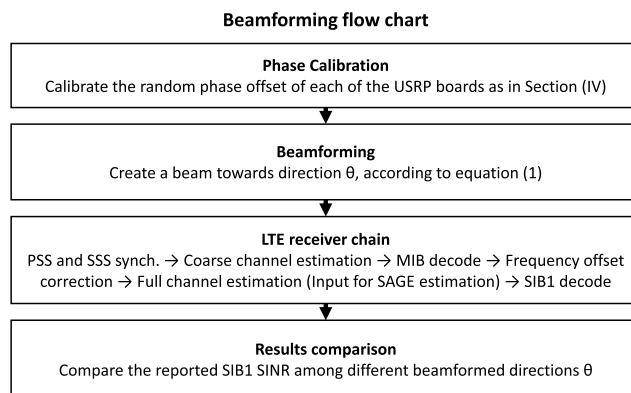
**Beamforming flow chart**

**Phase Calibration**
Calibrate the random phase offset of each of the USRP boards as in Section (IV)

**Beamforming**
Create a beam towards direction θ, according to equation (1)

**LTE receiver chain**
PSS and SSS synch. → Coarse channel estimation → MIB decode → Frequency offset correction → Full channel estimation (Input for SAGE estimation) → SIB1 decode

**Results comparison**
Compare the reported SIB1 SINR among different beamformed directions θ